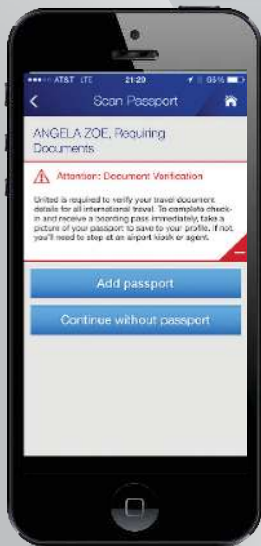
AT&T LTE 21:20 85%

Scan Passport

ANGELA ZOE, Requiring Documents

Attention: Document Verification

United is required to verify your travel document details for all international travel. To complete check-in and receive a boarding pass immediately, take a picture of your passport to save to your profile. If not, you'll need to stop at an airport kiosk or agent.

Add passport

Continue without passport